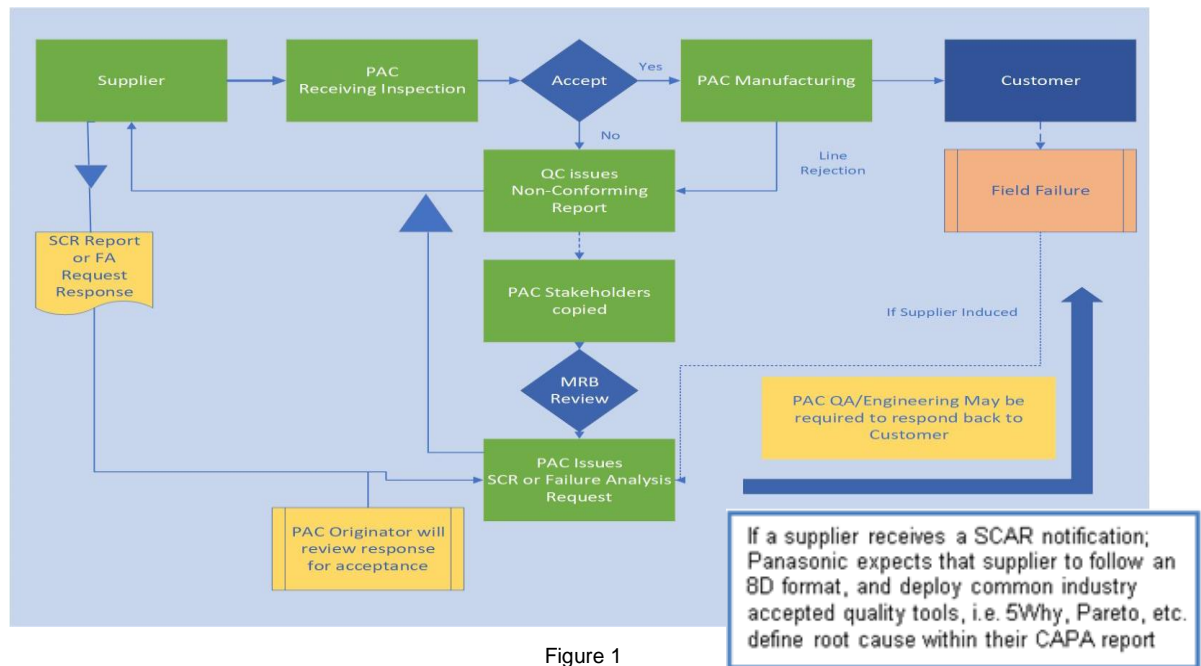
Supplier

PAC Receiving Inspection

Accept

Yes

PAC Manufacturing

Customer

No

QC issues Non-Conforming Report

Line Rejection

Field Failure

SCR Report or FA Request Response

PAC Stakeholders copied

If Supplier Induced

MRB Review

PAC QA/Engineering May be required to respond back to Customer

PAC Issues SCR or Failure Analysis Request

PAC Originator will review response for acceptance

If a supplier receives a SCAR notification; Panasonic expects that supplier to follow an 8D format, and deploy common industry accepted quality tools, i.e. 5Why, Pareto, etc. define root cause within their CAPA report

Figure 1